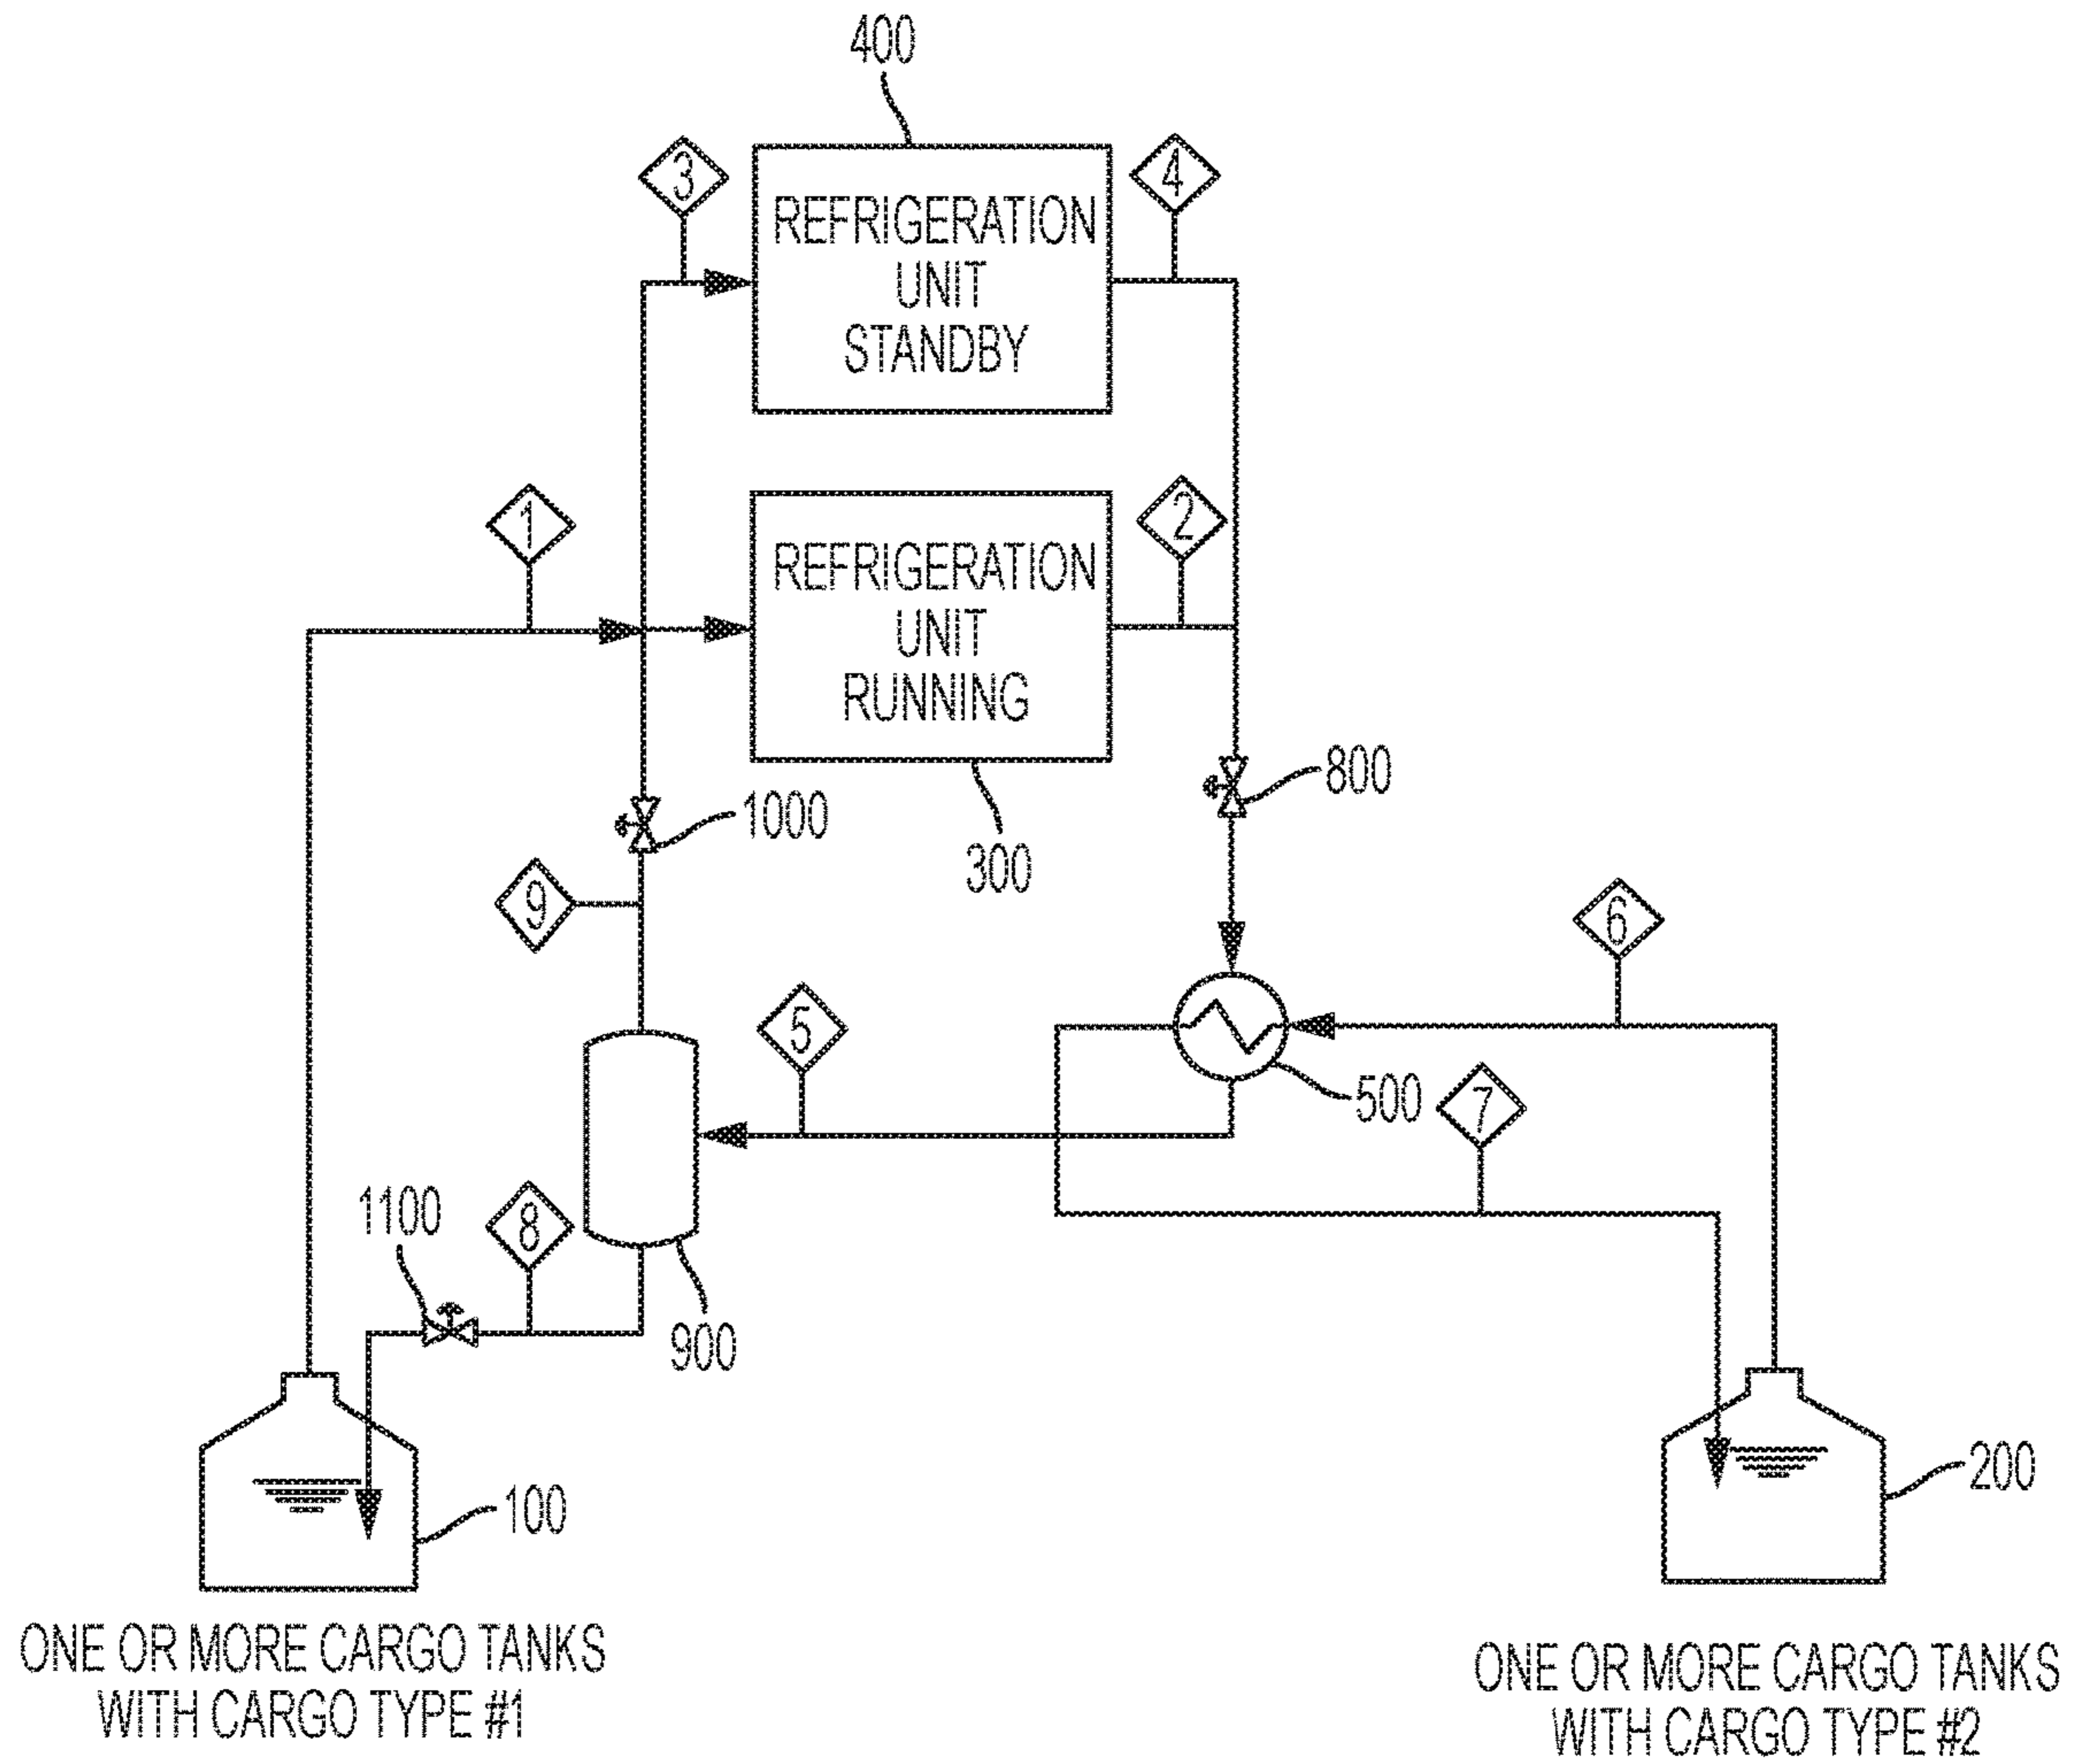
400

3

REFRIGERATION UNIT STANDBY

4

1

REFRIGERATION UNIT RUNNING

2

800

1000

300

9

6

5

500

7

1100

8

900

100

200

ONE OR MORE CARGO TANKS WITH CARGO TYPE #1

ONE OR MORE CARGO TANKS WITH CARGO TYPE #2